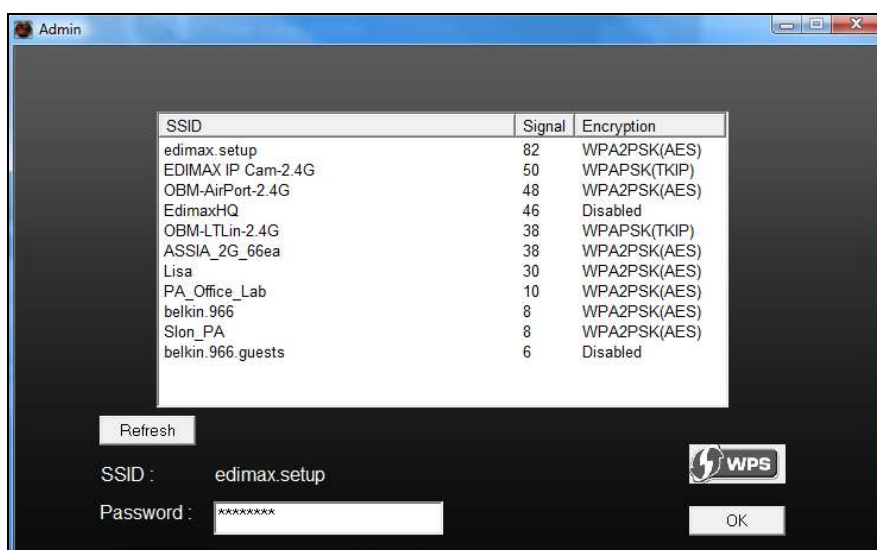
Admin

| SSID | Signal | Encryption |
|---|---|---|
| edimax.setup | 82 | WPA2PSK(AES) |
| EDIMAX IP Cam-2.4G | 50 | WPAPSK(TKIP) |
| OBM-AirPort-2.4G | 48 | WPA2PSK(AES) |
| EdimaxHQ | 46 | Disabled |
| OBM-LTLin-2.4G | 38 | WPAPSK(TKIP) |
| ASSIA_2G_66ea | 38 | WPA2PSK(AES) |
| Lisa | 30 | WPA2PSK(AES) |
| PA_Office_Lab | 10 | WPA2PSK(AES) |
| belkin.966 | 8 | WPA2PSK(AES) |
| Slon_PA | 8 | WPA2PSK(AES) |
| belkin.966.guests | 6 | Disabled |

Refresh

SSID : edimax.setup

WPS

Password : ********

OK